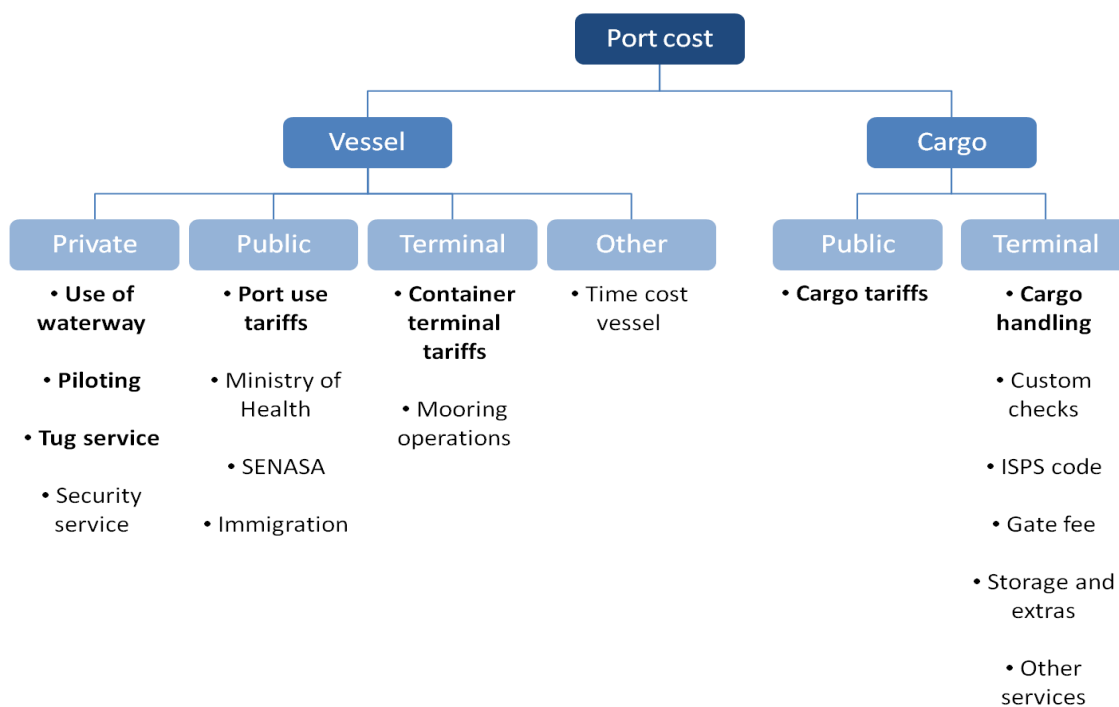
Port cost

Vessel

Cargo

Private

• Use of waterway

• Piloting

• Tug service

• Security service

Public

• Port use tariffs

• Ministry of Health

• SENASA

• Immigration

Terminal

• Container terminal tariffs

• Mooring operations

Other

• Time cost vessel

Public

• Cargo tariffs

Terminal

• Cargo handling

• Custom checks

• ISPS code

• Gate fee

• Storage and extras

• Other services